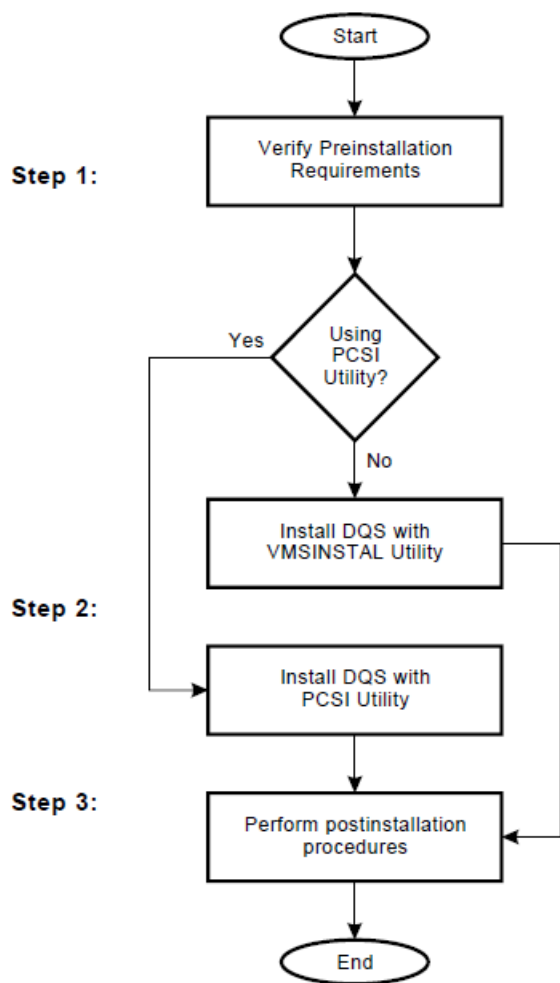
Start

Step 1:

Verify Preinstallation Requirements

Yes

Using PCSI Utility?

No

Install DQS with VMSINSTAL Utility

Step 2:

Install DQS with PCSI Utility

Step 3:

Perform postinstallation procedures

End